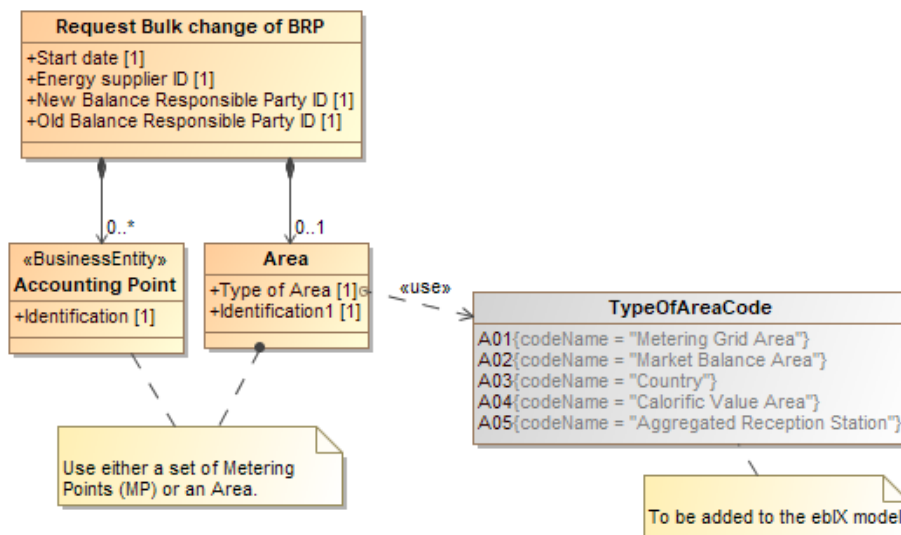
Request Bulk change of BRP

+Start date [1]
+Energy supplier ID [1]
+New Balance Responsible Party ID [1]
+Old Balance Responsible Party ID [1]

0..*

0..1

«BusinessEntity»
Accounting Point

+Identification [1]

Area

+Type of Area [1]
+Identification1 [1]

«use»

TypeOfAreaCode

A01{codeName = "Metering Grid Area"}
A02{codeName = "Market Balance Area"}
A03{codeName = "Country"}
A04{codeName = "Calorific Value Area"}
A05{codeName = "Aggregated Reception Station"}

Use either a set of Metering Points (MP) or an Area.

To be added to the ebIX model